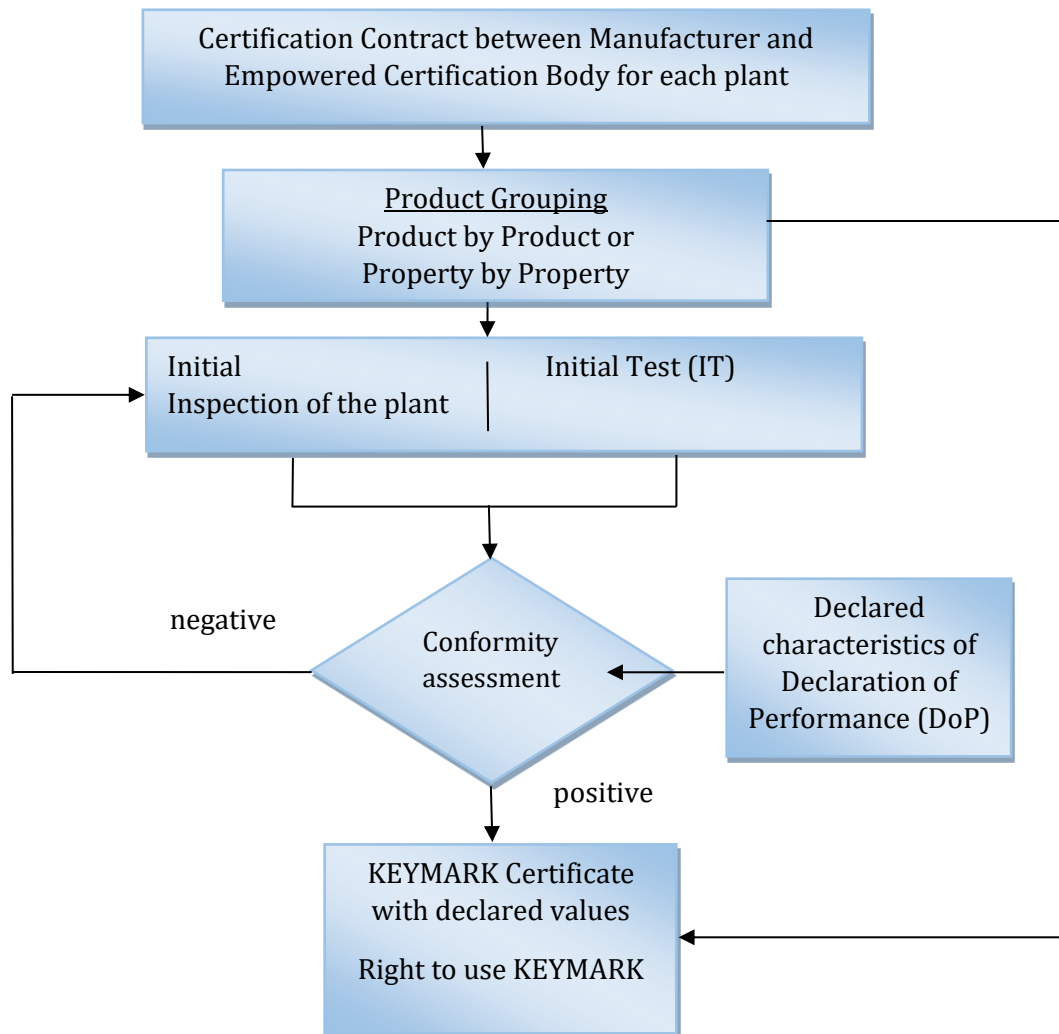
Certification Contract between Manufacturer and Empowered Certification Body for each plant

Product Grouping
Product by Product or Property by Property

Initial Inspection of the plant

Initial Test (IT)

negative

Conformity assessment

Declared characteristics of Declaration of Performance (DoP)

positive

KEYMARK Certificate with declared values

Right to use KEYMARK